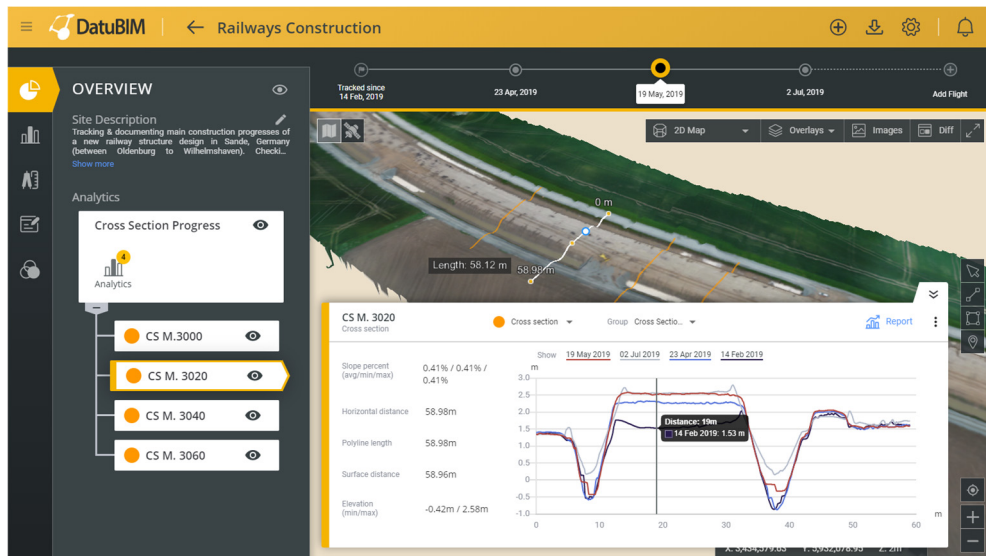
DatuBIM

Railways Construction

Tracked since 14 Feb, 2019

23 Apr, 2019

19 May, 2019

2 Jul, 2019

Add Flight

OVERVIEW

Site Description

Tracking & documenting main construction progresses of a new railway structure design in Sande, Germany (between Oldenburg to Wilhelmshaven). Checki...

Show more

Analytics

Cross Section Progress

4

Analytics

CS M.3000

CS M. 3020

CS M. 3040

CS M. 3060

2D Map

Overlays

Images

Diff

0 m

Length: 58.12 m

58.98m

CS M. 3020

Cross section

Cross section

Group Cross Sectio...

Report

Show 19 May 2019 02 Jul 2019 23 Apr 2019 14 Feb 2019

Slope percent (avg/min/max) 0.41% / 0.41% / 0.41%

Horizontal distance 58.98m

Polyline length 58.98m

Surface distance 58.96m

Elevation (min/max) -0.42m / 2.58m

m

3.0

2.5

2.0

1.5

1.0

0.5

0.0

-0.5

-1.0

0 10 20 30 40 50 60

m

Distance: 19m

14 Feb 2019: 1.53 m

X: 3,434,379.63 Y: 5,932,078.95 Z: 2m